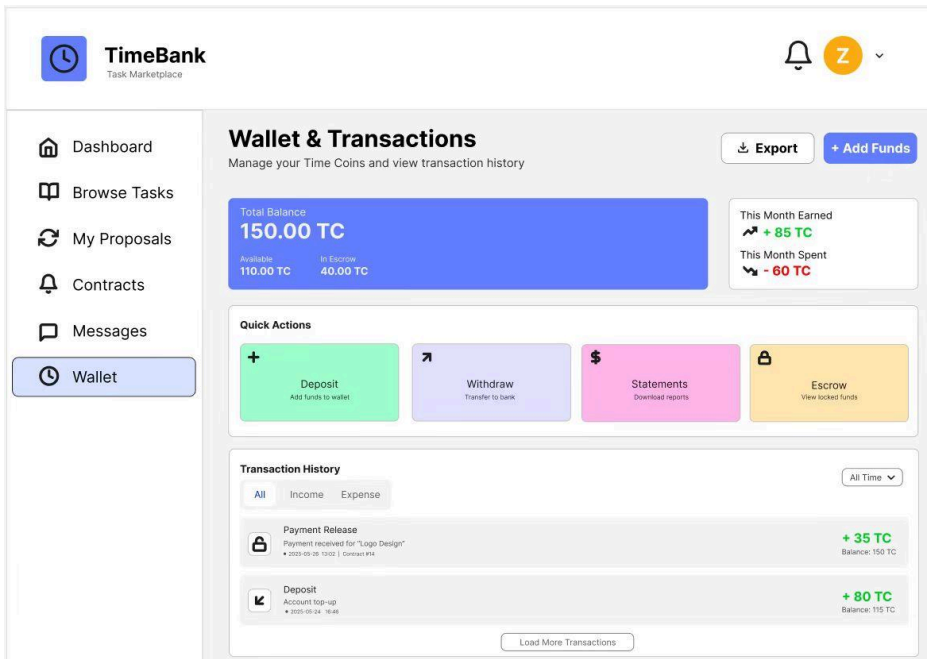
TimeBank
Task Marketplace

Z

Dashboard
Browse Tasks
My Proposals
Contracts
Messages
Wallet

Wallet & Transactions
Manage your Time Coins and view transaction history

Export
+ Add Funds

Total Balance
150.00 TC
Available
110.00 TC
In Escrow
40.00 TC

This Month Earned
+ 85 TC
This Month Spent
- 60 TC

Quick Actions

+
Deposit
Add funds to wallet

Withdraw
Transfer to bank

$
Statements
Download reports

Escrow
View locked funds

Transaction History
All Time
All
Income
Expense

Payment Release
Payment received for "Logo Design"
• 2025-05-26 13:02 | Contract #14
+ 35 TC
Balance: 150 TC

Deposit
Account top-up
• 2025-05-24 16:46
+ 80 TC
Balance: 115 TC

Load More Transactions